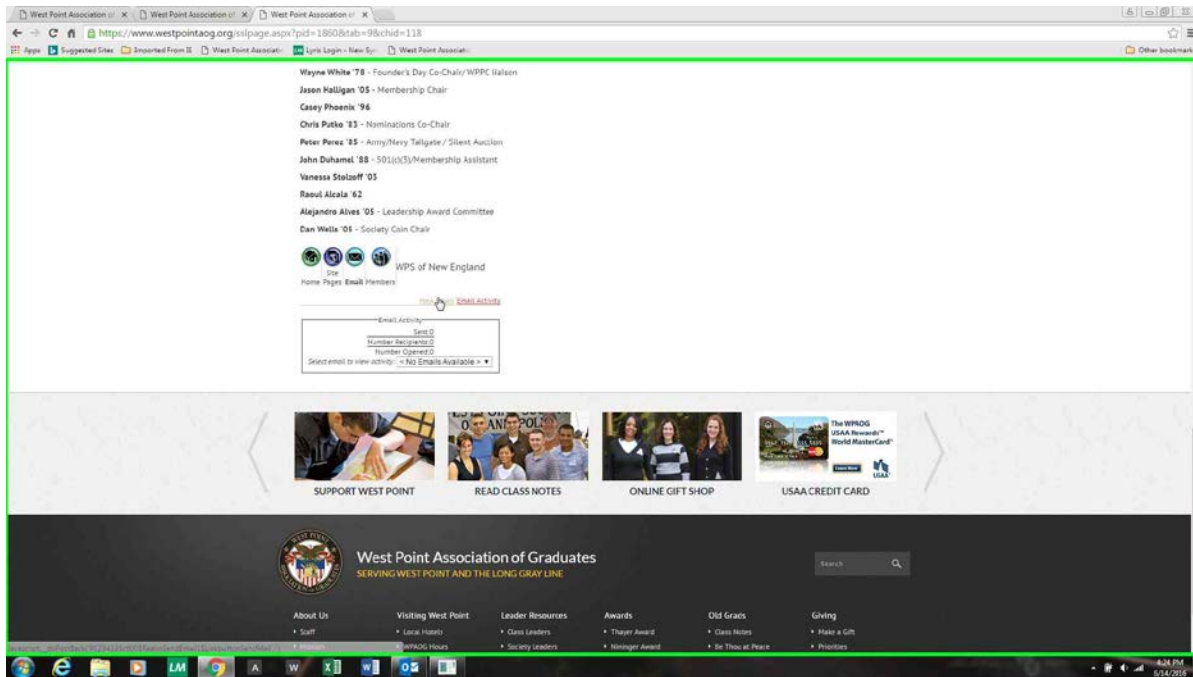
West Point Association of × | West Point Association of × | West Point Association of ×

https://www.westpointaog.org/sslpage.aspx?pid=1860&tab=9&chid=118

Apps | Suggested Sites | Imported From IE | West Point Associati | Lyris Login - New Sy | West Point Associati | Other bookmarks

Wayne White '78 - Founder's Day Co-Chair/WPPC liaison

Jason Halligan '05 - Membership Chair

Casey Phoenix '96

Chris Putko '83 - Nominations Co-Chair

Peter Perez '85 - Army/Navy Tailgate / Silent Auction

John Duhamel '88 - 501(c)(3)/Membership Assistant

Vanessa Stolzoff '05

Raoul Alcala '62

Alejandro Alves '05 - Leadership Award Committee

Dan Wells '05 - Society Coin Chair

Home Pages | Site Pages | Email | Members

WPS of New England

New Email | Email Activity

Email Activity
Sent:0
Number Recipients:0
Number Opened:0
Select email to view activity: < No Emails Available >

SUPPORT WEST POINT

READ CLASS NOTES

ONLINE GIFT SHOP

USAA CREDIT CARD

The WPAOG USAA Rewards™ World MasterCard®

Learn More

USAA

West Point Association of Graduates
SERVING WEST POINT AND THE LONG GRAY LINE

Search

About Us
• Staff

Visiting West Point
• Local Hotels
• WPAOG Hours

Leader Resources
• Class Leaders
• Society Leaders

Awards
• Thayer Award
• Nininger Award

Old Grads
• Class Notes
• Be Thou at Peace

Giving
• Make a Gift
• Priorities

4:24 PM
6/14/2016